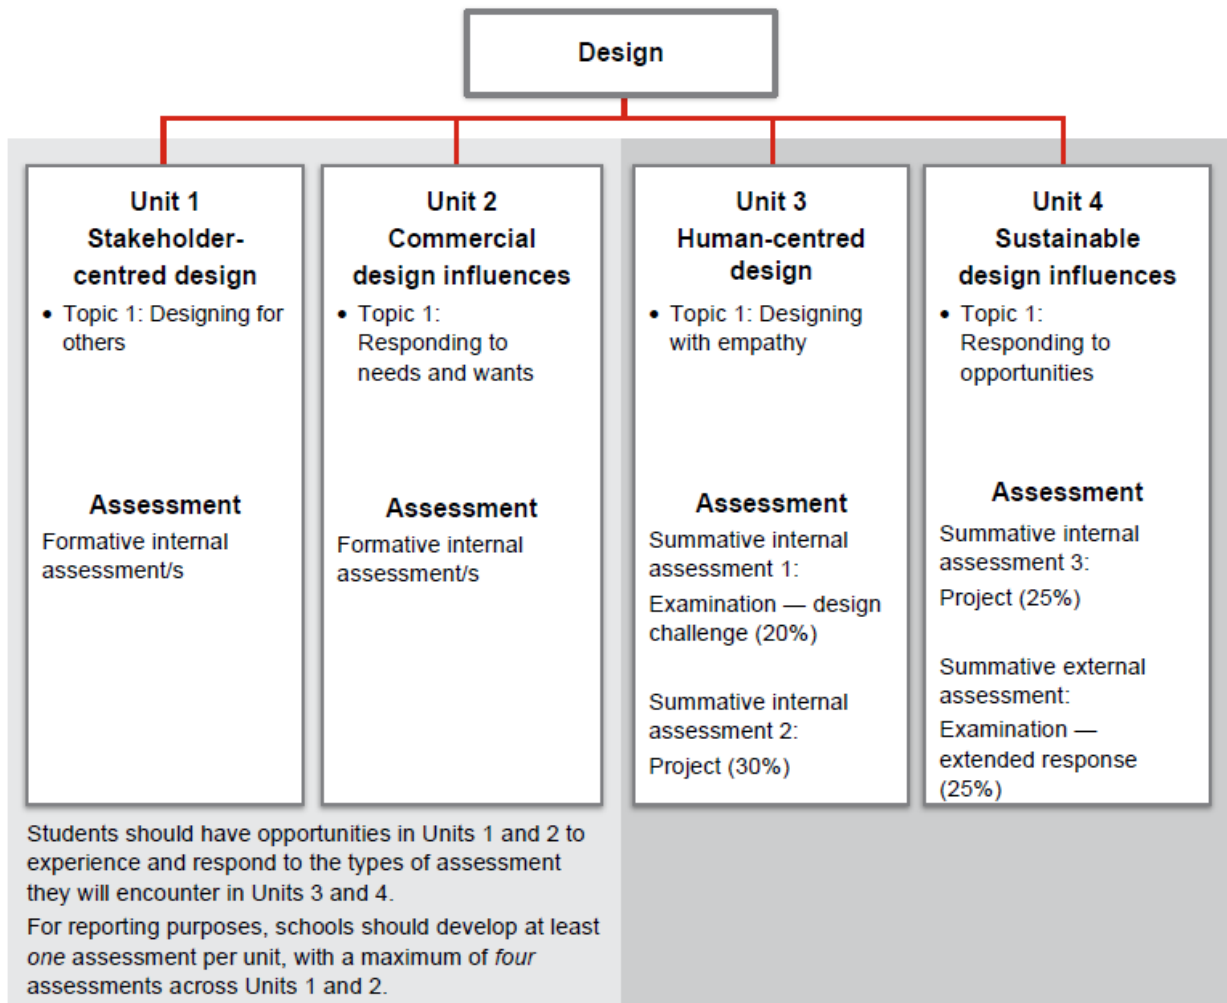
Design

Unit 1
Stakeholder-centred design

- Topic 1: Designing for others

Assessment
Formative internal assessment/s

Unit 2
Commercial design influences

- Topic 1: Responding to needs and wants

Assessment
Formative internal assessment/s

Unit 3
Human-centred design

- Topic 1: Designing with empathy

Assessment
Summative internal assessment 1:
Examination — design challenge (20%)

Summative internal assessment 2:
Project (30%)

Unit 4
Sustainable design influences

- Topic 1: Responding to opportunities

Assessment
Summative internal assessment 3:
Project (25%)

Summative external assessment:
Examination — extended response (25%)

Students should have opportunities in Units 1 and 2 to experience and respond to the types of assessment they will encounter in Units 3 and 4.

For reporting purposes, schools should develop at least *one* assessment per unit, with a maximum of *four* assessments across Units 1 and 2.